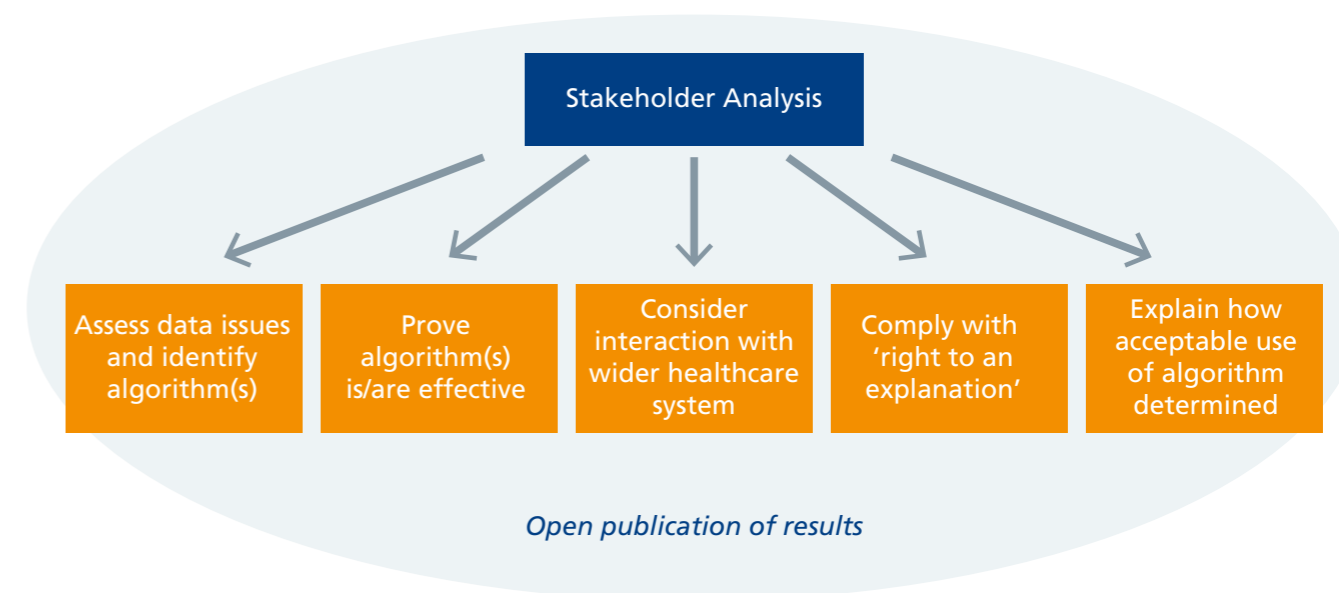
Stakeholder Analysis

Assess data issues and identify algorithm(s)

Prove algorithm(s) is/are effective

Consider interaction with wider healthcare system

Comply with ‘right to an explanation’

Explain how acceptable use of algorithm determined

Open publication of results